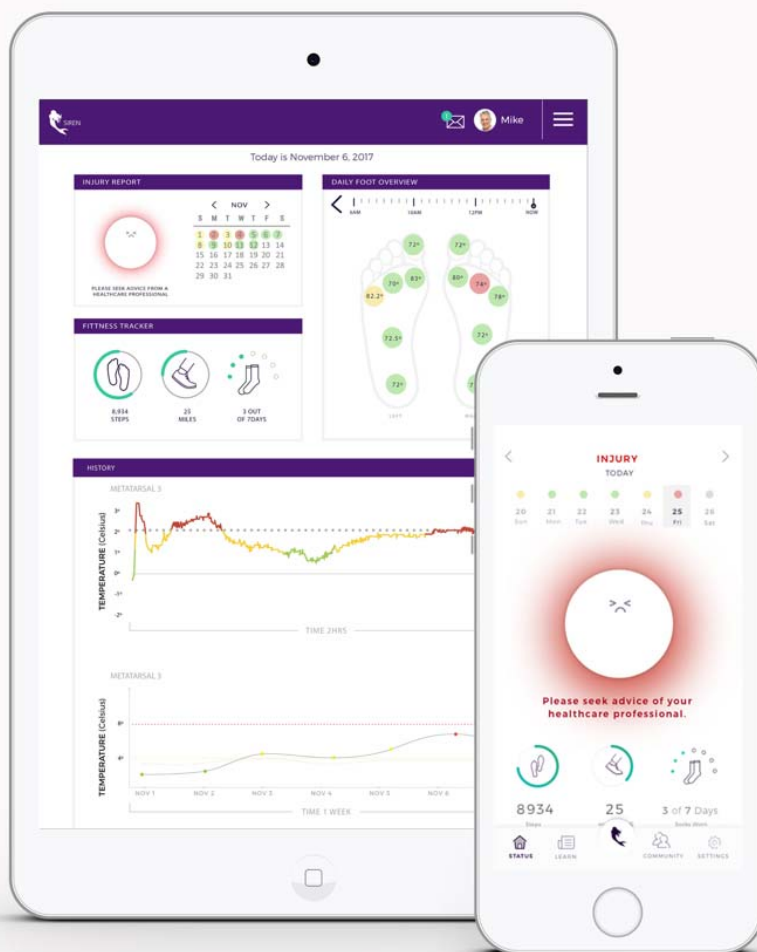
SIREN

Mike

Today is November 6, 2017

INJURY REPORT

NOV

| S | M | T | W | T | F | S |
|---|---|---|---|---|---|---|
| 1 | 2 | 3 | 4 | 5 | 6 | 7 |
| 8 | 9 | 10 | 11 | 12 | 13 | 14 |
| 15 | 16 | 17 | 18 | 19 | 20 | 21 |
| 22 | 23 | 24 | 25 | 26 | 27 | 28 |
| 29 | 30 | 31 | | | | |

PLEASE SEEK ADVICE FROM A HEALTHCARE PROFESSIONAL

DAILY FOOT OVERVIEW

6AM 10AM 12PM NOW

72° 83° 70° 82.2° 72.5° 72° 72° 80° 74° 78° 72° 7

LEFT

FITTNESS TRACKER

8,934 STEPS

25 MILES

3 OUT OF 7DAYS

HISTORY

METATARSAL 3

TEMPERATURE (Celsius)

3° 2° 1° 0° -1° -2°

TIME 2HRS

METATARSAL 3

TEMPERATURE (Celsius)

8° 6°

NOV 1 NOV 2 NOV 3 NOV 4 NOV 5 NOV 6

TIME 1 WEEK

INJURY

TODAY

20 Sun 21 Mon 22 Tue 23 Wed 24 Thu 25 Fri 26 Sat

Please seek advice of your healthcare professional.

8934 Steps

25

3 of 7 Days

STATUS LEARN COMMUNITY SETTINGS